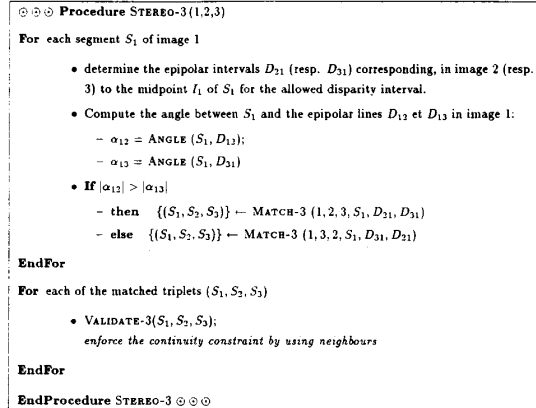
⊙⊙⊙ **Procedure** Stereo-3 (1,2,3)

**For** each segment $S_1$ of image 1

• determine the epipolar intervals $D_{21}$ (resp. $D_{31}$) corresponding, in image 2 (resp. 3) to the midpoint $I_1$ of $S_1$ for the allowed disparity interval.

• Compute the angle between $S_1$ and the epipolar lines $D_{13}$ et $D_{13}$ in image 1:

– $\alpha_{12} =$ Angle $(S_1, D_{12})$;

– $\alpha_{13} =$ Angle $(S_1, D_{31})$

• **If** $|\alpha_{12}| > |\alpha_{13}|$

– **then** $\{(S_1, S_2, S_3)\} \leftarrow$ Match-3 $(1, 2, 3, S_1, D_{21}, D_{31})$

– **else** $\{(S_1, S_2, S_3)\} \leftarrow$ Match-3 $(1, 3, 2, S_1, D_{31}, D_{21})$

**EndFor**

**For** each of the matched triplets $(S_1, S_2, S_3)$

• Validate-3$(S_1, S_2, S_3)$;
*enforce the continuity constraint by using neighbours*

**EndFor**

**EndProcedure** Stereo-3 ⊙⊙⊙